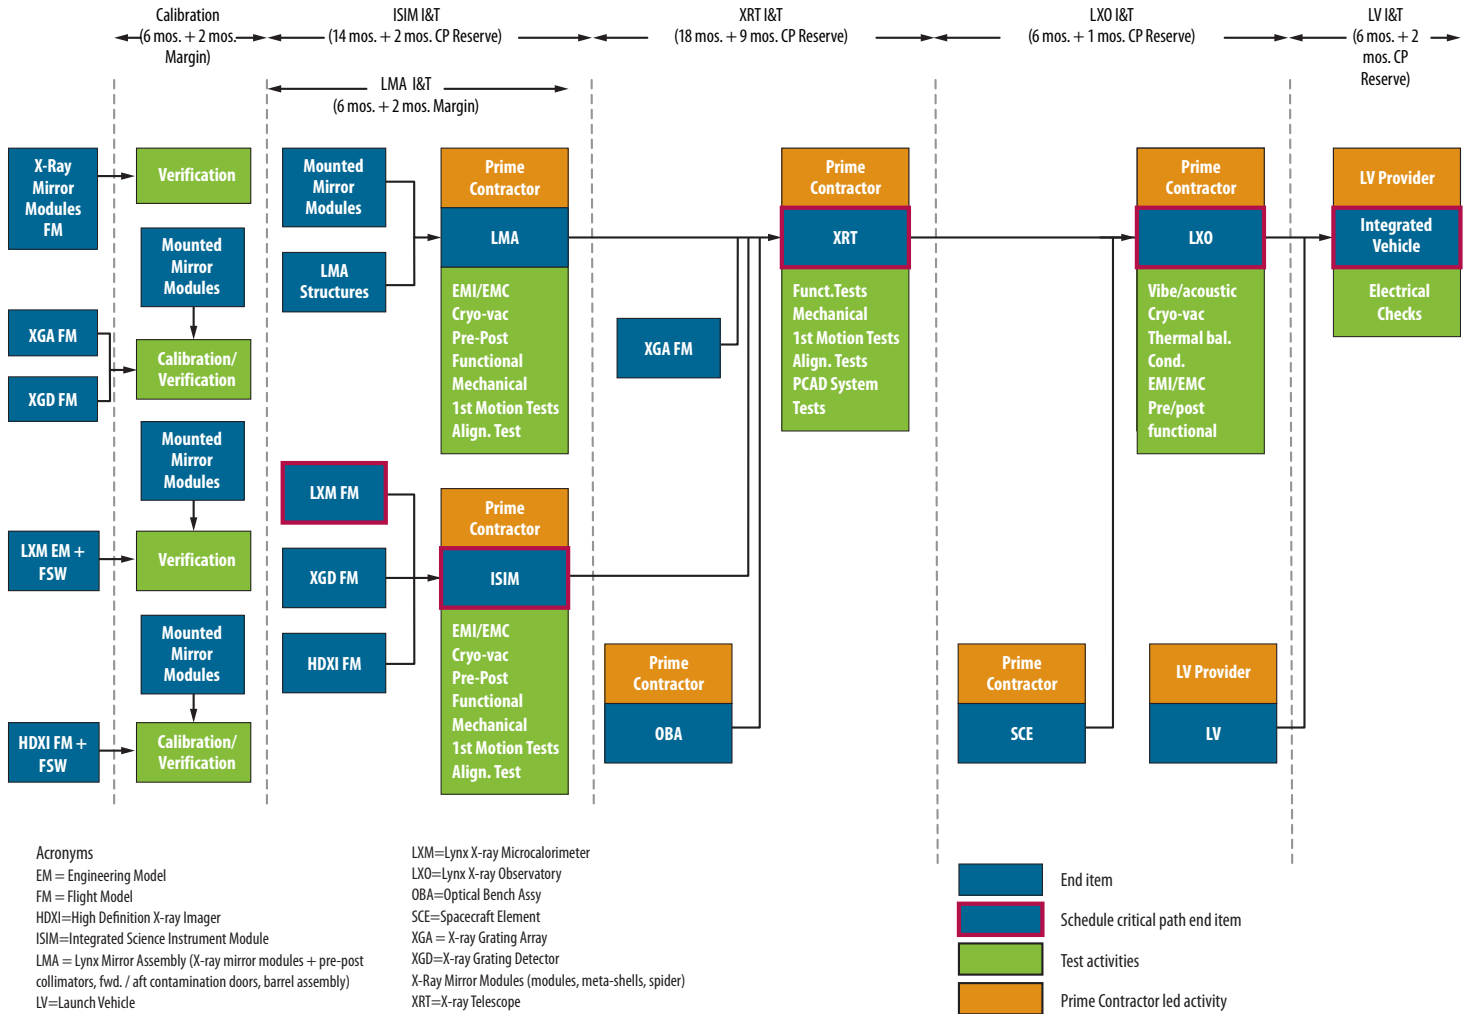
Calibration
(6 mos. + 2 mos. Margin)

ISIM I&T
(14 mos. + 2 mos. CP Reserve)

XRT I&T
(18 mos. + 9 mos. CP Reserve)

LXO I&T
(6 mos. + 1 mos. CP Reserve)

LV I&T
(6 mos. + 2 mos. CP Reserve)

LMA I&T
(6 mos. + 2 mos. Margin)

X-Ray Mirror Modules FM

Verification

Mounted Mirror Modules

XGA FM

XGD FM

Calibration/ Verification

Mounted Mirror Modules

LXM EM + FSW

Verification

Mounted Mirror Modules

HDXI FM + FSW

Calibration/ Verification

Mounted Mirror Modules

LMA Structures

Prime Contractor

LMA

EMI/EMC
Cryo-vac
Pre-Post
Functional
Mechanical
1st Motion Tests
Align. Test

LXM FM

XGD FM

HDXI FM

Prime Contractor

ISIM

EMI/EMC
Cryo-vac
Pre-Post
Functional
Mechanical
1st Motion Tests
Align. Test

XGA FM

Prime Contractor

OBA

Prime Contractor

XRT

Funct.Tests
Mechanical
1st Motion Tests
Align. Tests
PCAD System
Tests

Prime Contractor

SCE

Prime Contractor

LXO

Vibe/acoustic
Cryo-vac
Thermal bal.
Cond.
EMI/EMC
Pre/post
functional

LV Provider

LV

LV Provider

Integrated Vehicle

Electrical Checks

Acronyms
EM = Engineering Model
FM = Flight Model
HDXI=High Definition X-ray Imager
ISIM=Integrated Science Instrument Module
LMA = Lynx Mirror Assembly (X-ray mirror modules + pre-post collimators, fwd. / aft contamination doors, barrel assembly)
LV=Launch Vehicle

LXM=Lynx X-ray Microcalorimeter
LXO=Lynx X-ray Observatory
OBA=Optical Bench Assy
SCE=Spacecraft Element
XGA = X-ray Grating Array
XGD=X-ray Grating Detector
X-Ray Mirror Modules (modules, meta-shells, spider)
XRT=X-ray Telescope

End item
Schedule critical path end item
Test activities
Prime Contractor led activity